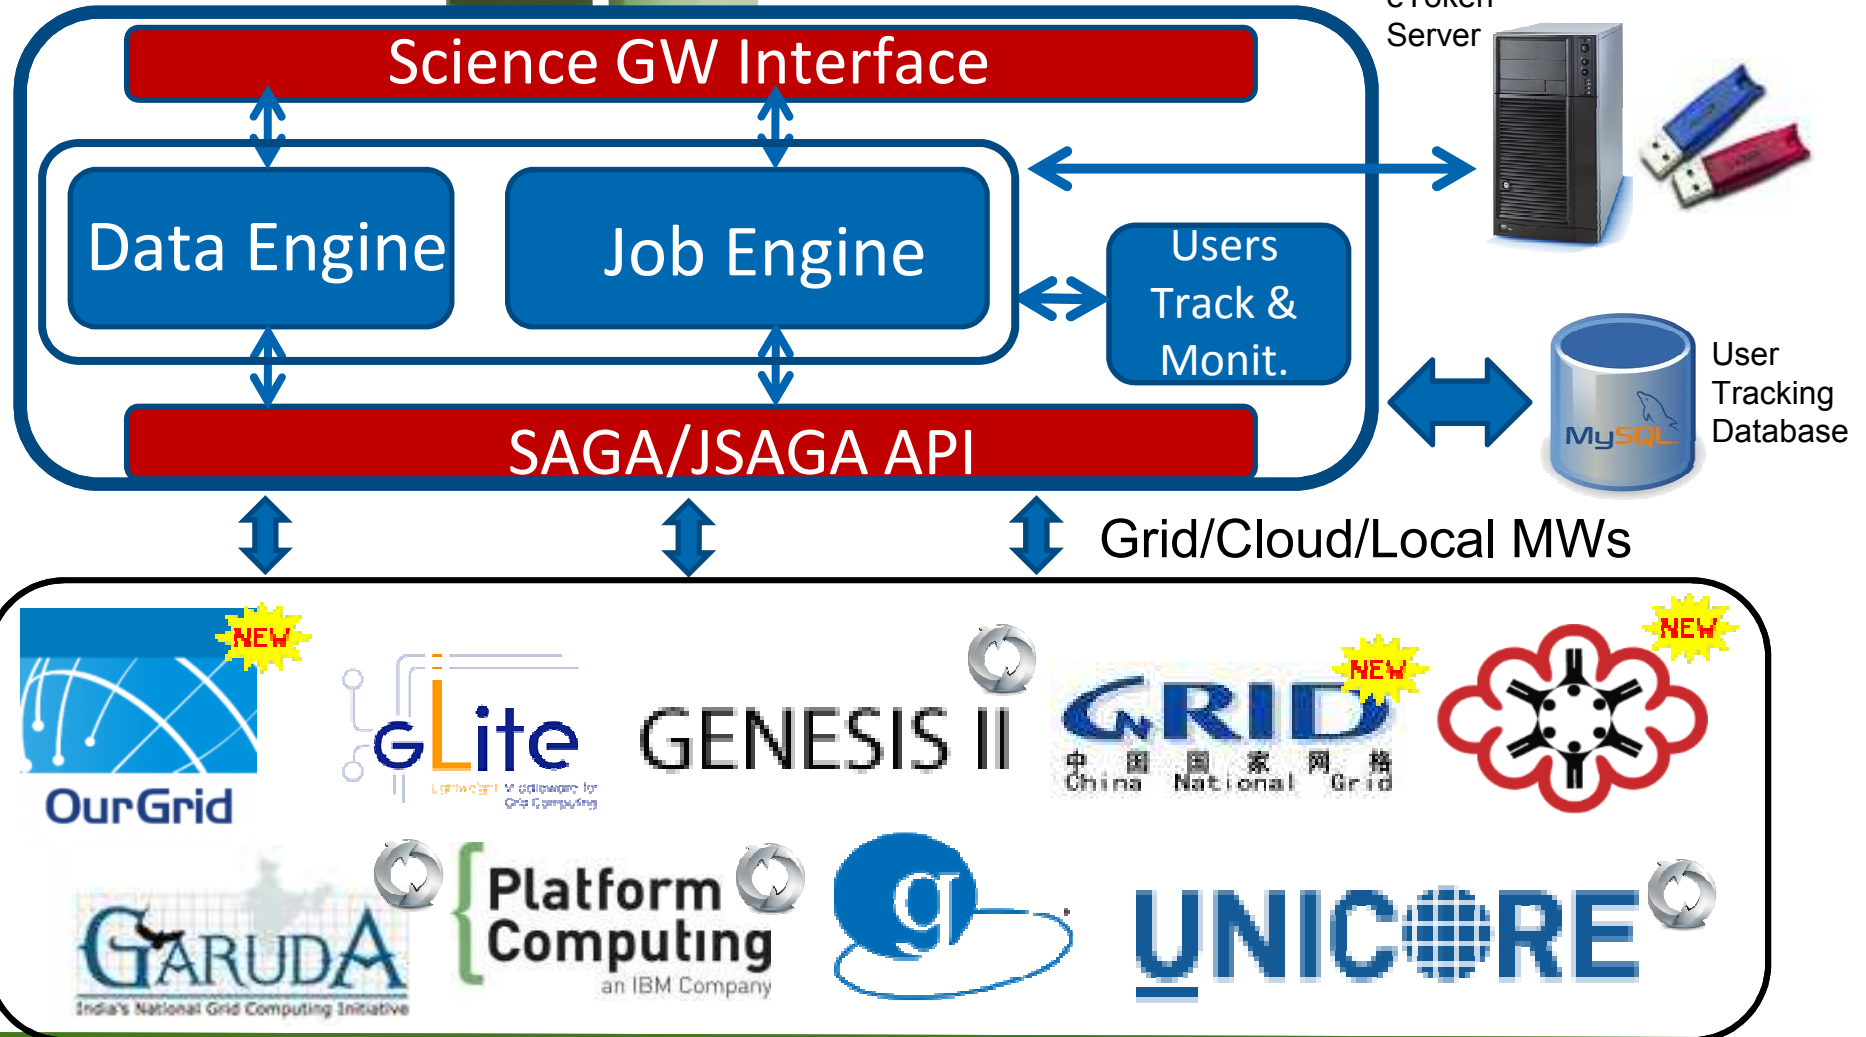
Science GW Interface

Data Engine

Job Engine

Users Track & Monit.

SAGA/JSAGA API

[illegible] Server

MySQL

User Tracking Database

Grid/Cloud/Local MWs

NEW

OurGrid

gLite

Lightweight Middleware for Grid Computing

GENESIS II

NEW

GRID

中 国 国 家 网 格

China National Grid

NEW

GARUDA

India's National Grid Computing Initiative

Platform Computing

an IBM Company

g

UNICORE